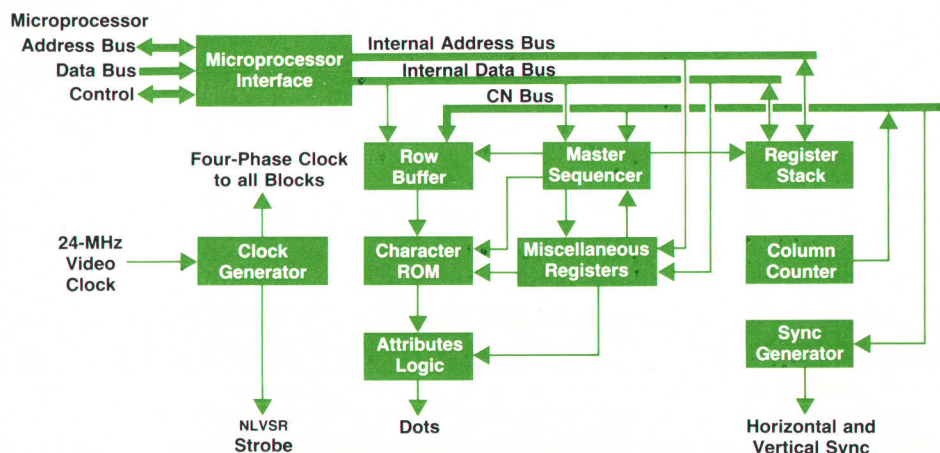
Microprocessor
Address Bus
Data Bus
Control

Microprocessor Interface

Internal Address Bus
Internal Data Bus
CN Bus

Four-Phase Clock to all Blocks

Row Buffer
Master Sequencer
Register Stack

24-MHz Video Clock

Clock Generator
Character ROM
Miscellaneous Registers
Column Counter

Attributes Logic
Sync Generator

NLVSR Strobe
Dots
Horizontal and Vertical Sync